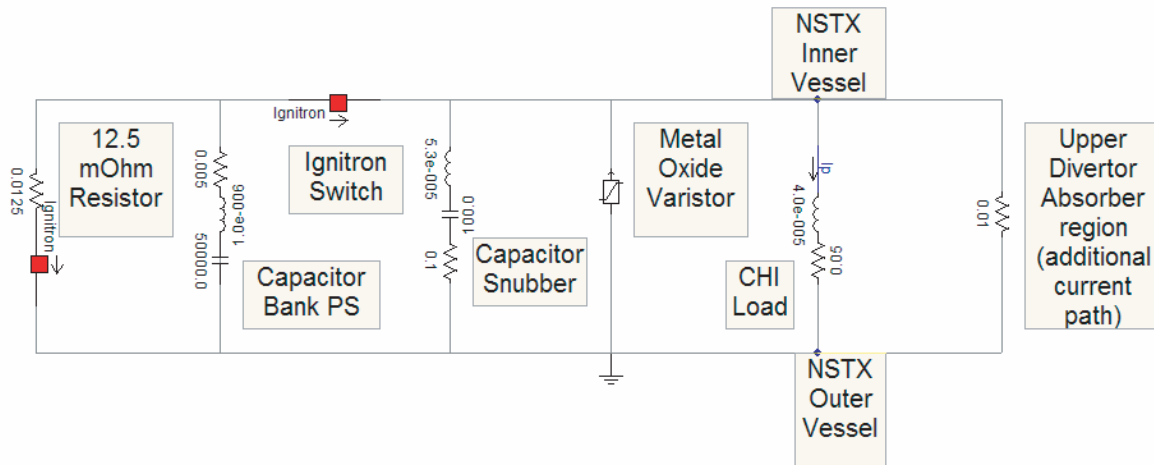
NSTX Inner Vessel

Ignitron

0.0125

Ignitron

12.5 mOhm Resistor

0.005

1.0e-006

50000.0

Ignitron Switch

Capacitor Bank PS

5.3e-005

100.0

0.1

Capacitor Snubber

Metal Oxide Varistor

Ip

4.0e-005

0.05

CHI Load

0.01

Upper Divertor Absorber region (additional current path)

NSTX Outer Vessel